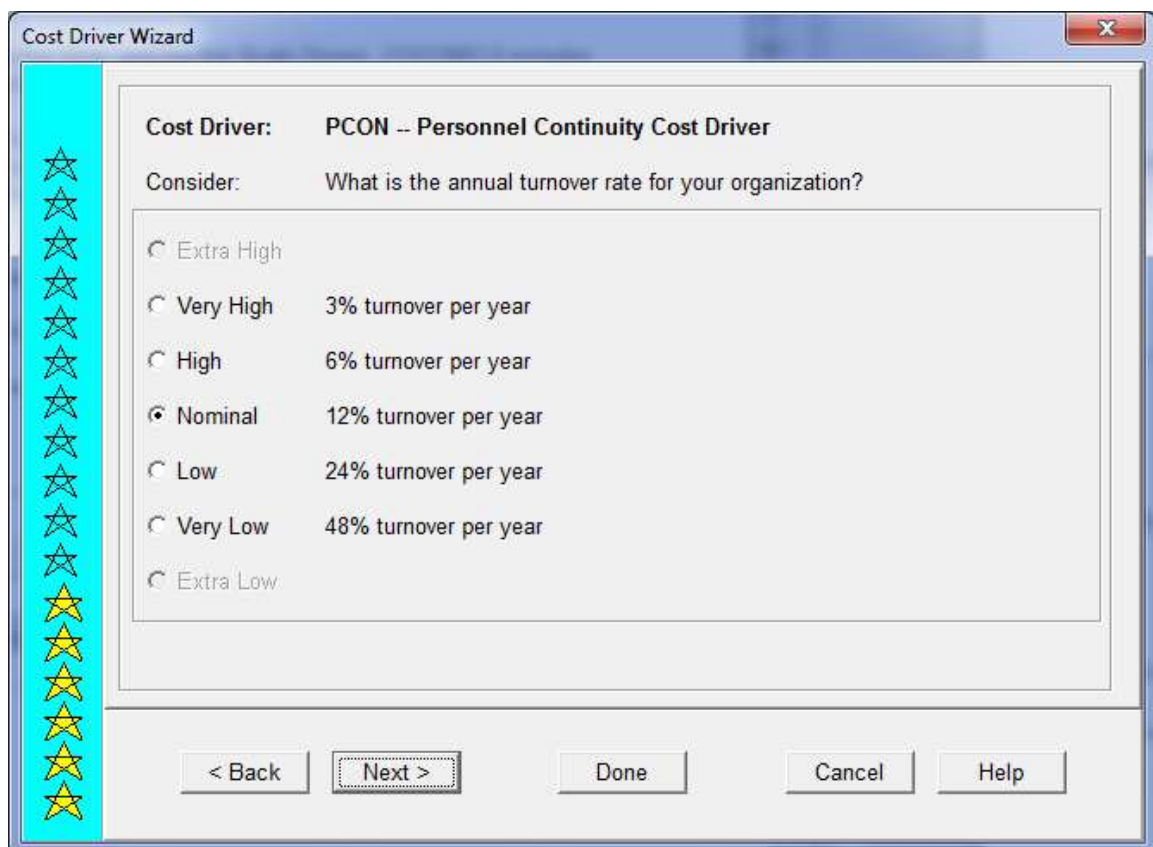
Cost Driver Wizard

Cost Driver: PCON -- Personnel Continuity Cost Driver

Consider: What is the annual turnover rate for your organization?

Extra High

Very High 3% turnover per year

High 6% turnover per year

Nominal 12% turnover per year

Low 24% turnover per year

Very Low 48% turnover per year

Extra Low

< Back | Next > | Done | Cancel | Help